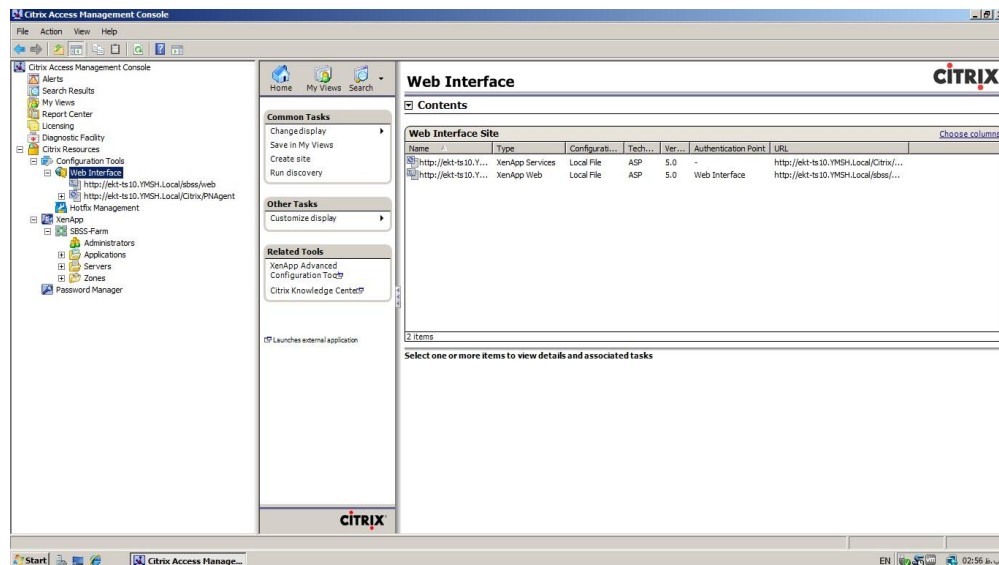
Citrix Access Management Console

File Action View Help

Citrix Access Management Console
Alerts
Search Results
My Views
Report Center
Licensing
Diagnostic Facility
Citrix Resources
Configuration Tools
Web Interface
http://ekt-ts10.YMSH.Local/sbss/web
http://ekt-ts10.YMSH.Local/Citrix/PNAgent
Hotfix Management
XenApp
SBSS-Farm
Administrators
Applications
Servers
Zones
Password Manager

Home My Views Search

Common Tasks
Changedisplay
Save in My Views
Create site
Run discovery

Other Tasks
Customize display

Related Tools
XenApp Advanced Configuration Tool
Citrix Knowledge Center

Launches external application

CİTRIX

Web Interface

CİTRIX

Contents

Web Interface Site

Choose columns

| Name | Type | Configurati... | Tech... | Ver... | Authentication Point | URL |
|---|---|---|---|---|---|---|
| http://ekt-ts10.Y... | XenApp Services | Local File | ASP | 5.0 | - | http://ekt-ts10.YMSH.Local/Citrix/... |
| http://ekt-ts10.Y... | XenApp Web | Local File | ASP | 5.0 | Web Interface | http://ekt-ts10.YMSH.Local/sbss/... |

2 items

Select one or more items to view details and associated tasks

Start Citrix Access Manage...

EN 02:56